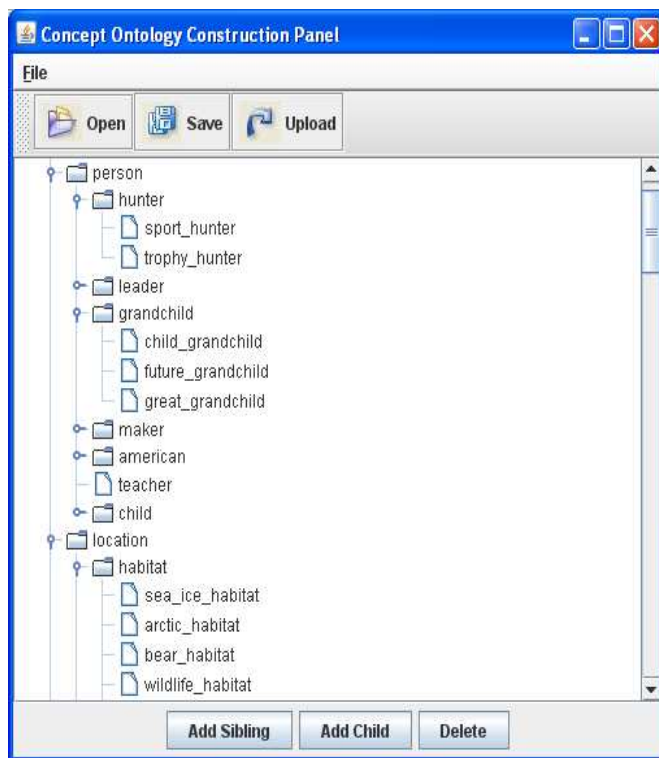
Concept Ontology Construction Panel

File

Open Save Upload

person
hunter
sport_hunter
trophy_hunter
leader
grandchild
child_grandchild
future_grandchild
great_grandchild
maker
american
teacher
child
location
habitat
sea_ice_habitat
arctic_habitat
bear_habitat
wildlife_habitat

Add Sibling Add Child Delete